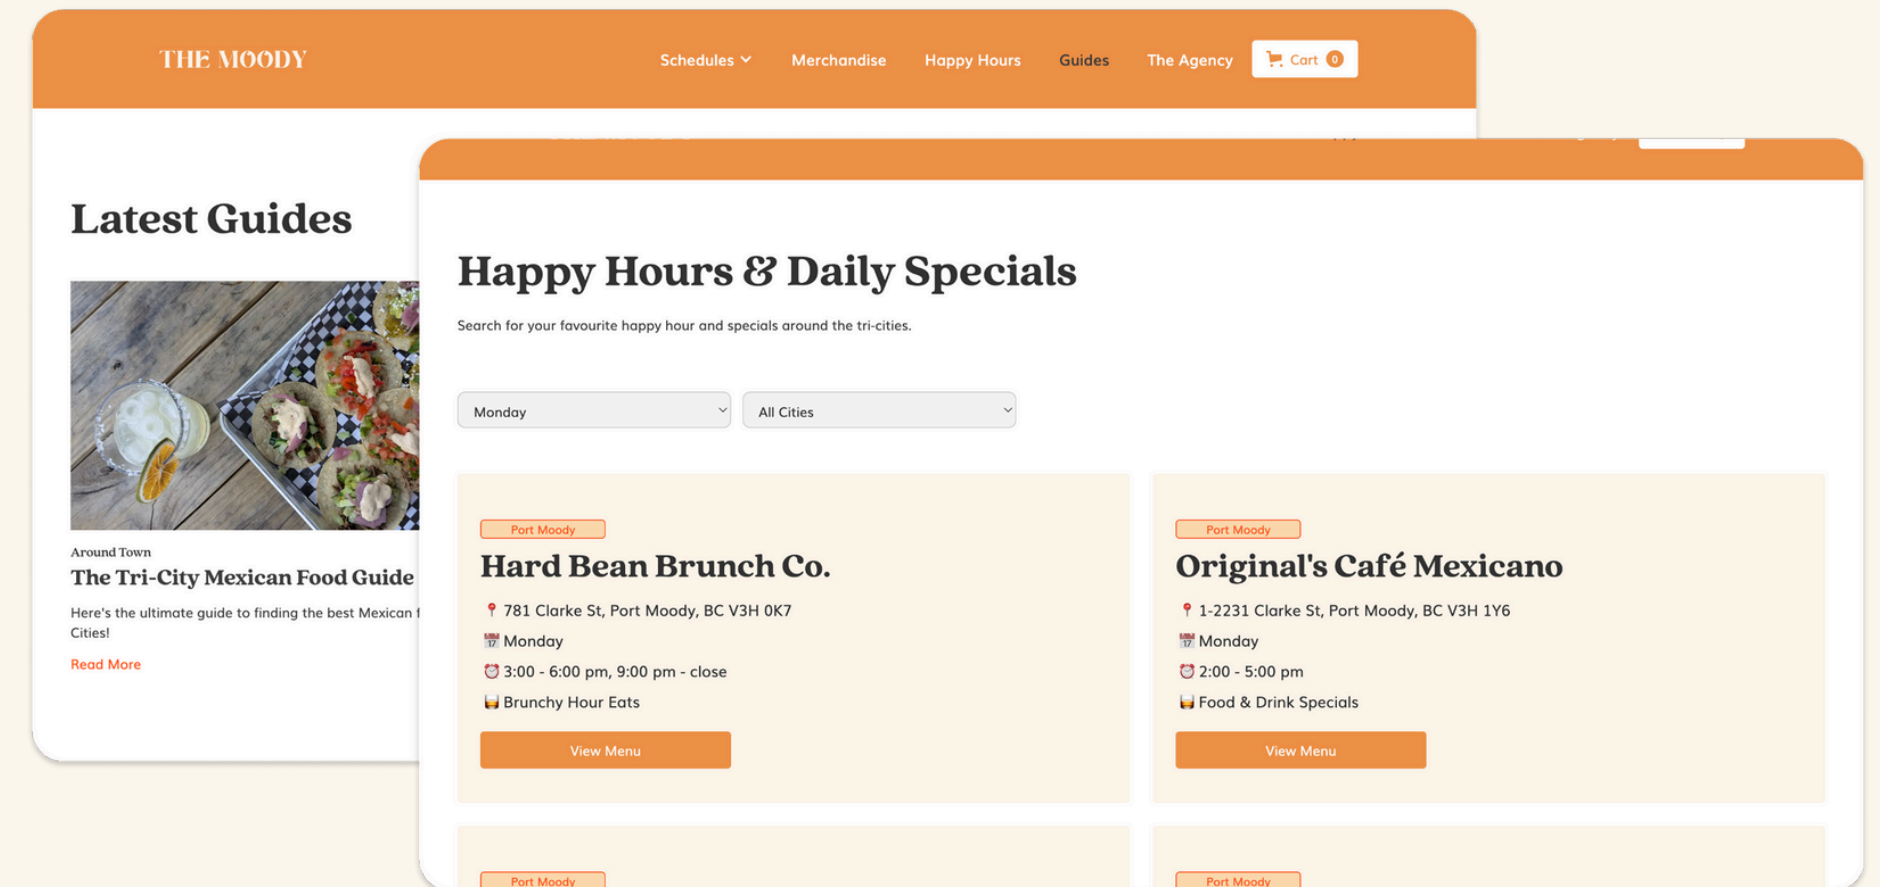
THE MOODY

Schedules Merchandise Happy Hours Guides The Agency Cart 0

Latest Guides

Around Town
The Tri-City Mexican Food Guide

Here's the ultimate guide to finding the best Mexican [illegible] Cities!

Read More

Happy Hours & Daily Specials

Search for your favourite happy hour and specials around the tri-cities.

Monday
All Cities

Port Moody
Hard Bean Brunch Co.
781 Clarke St, Port Moody, BC V3H 0K7
Monday
3:00 - 6:00 pm, 9:00 pm - close
Brunchy Hour Eats
View Menu

Port Moody
Original's Café Mexicano
1-2231 Clarke St, Port Moody, BC V3H 1Y6
Monday
2:00 - 5:00 pm
Food & Drink Specials
View Menu

Port Moody

Port Moody